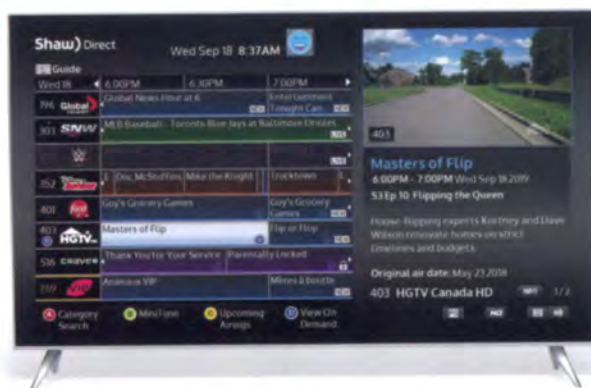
Shaw) Direct Wed Sep 18 8:37AM

Guide

| Wed 18 | 6:00PM | 6:30PM | 7:00PM |
|---|---|---|---|
| 196 Global | Global News Hour at 6 | | Entertainment Tonight Can |
| 303 SN | MLB Baseball - Toronto Blue Jays at Baltimore Orioles | | |
| | | | |
| 352 Disney | Doc McStuffins | Mike the Knight | Trucktown |
| 401 food | Guy's Grocery Games | | Guy's Grocery Games |
| 403 HGTV | Masters of Flip | | Flip or Flop |
| 516 | Thank You for Your Service | Parentally Locked | |
| 759 | Animaux VIP | | Mires à boutte |

A Category Search
B MiniTune
C Upcoming Airings
D View On Demand

403

Masters of Flip
6:00PM - 7:00PM Wed Sep 18 2019
S3 Ep 10: Flipping the Queen

House-flipping experts Kortney and Dave Wilson renovate homes on strict timelines and budgets.

Original air date: May 21 2018

403 HGTV Canada HD 1/2